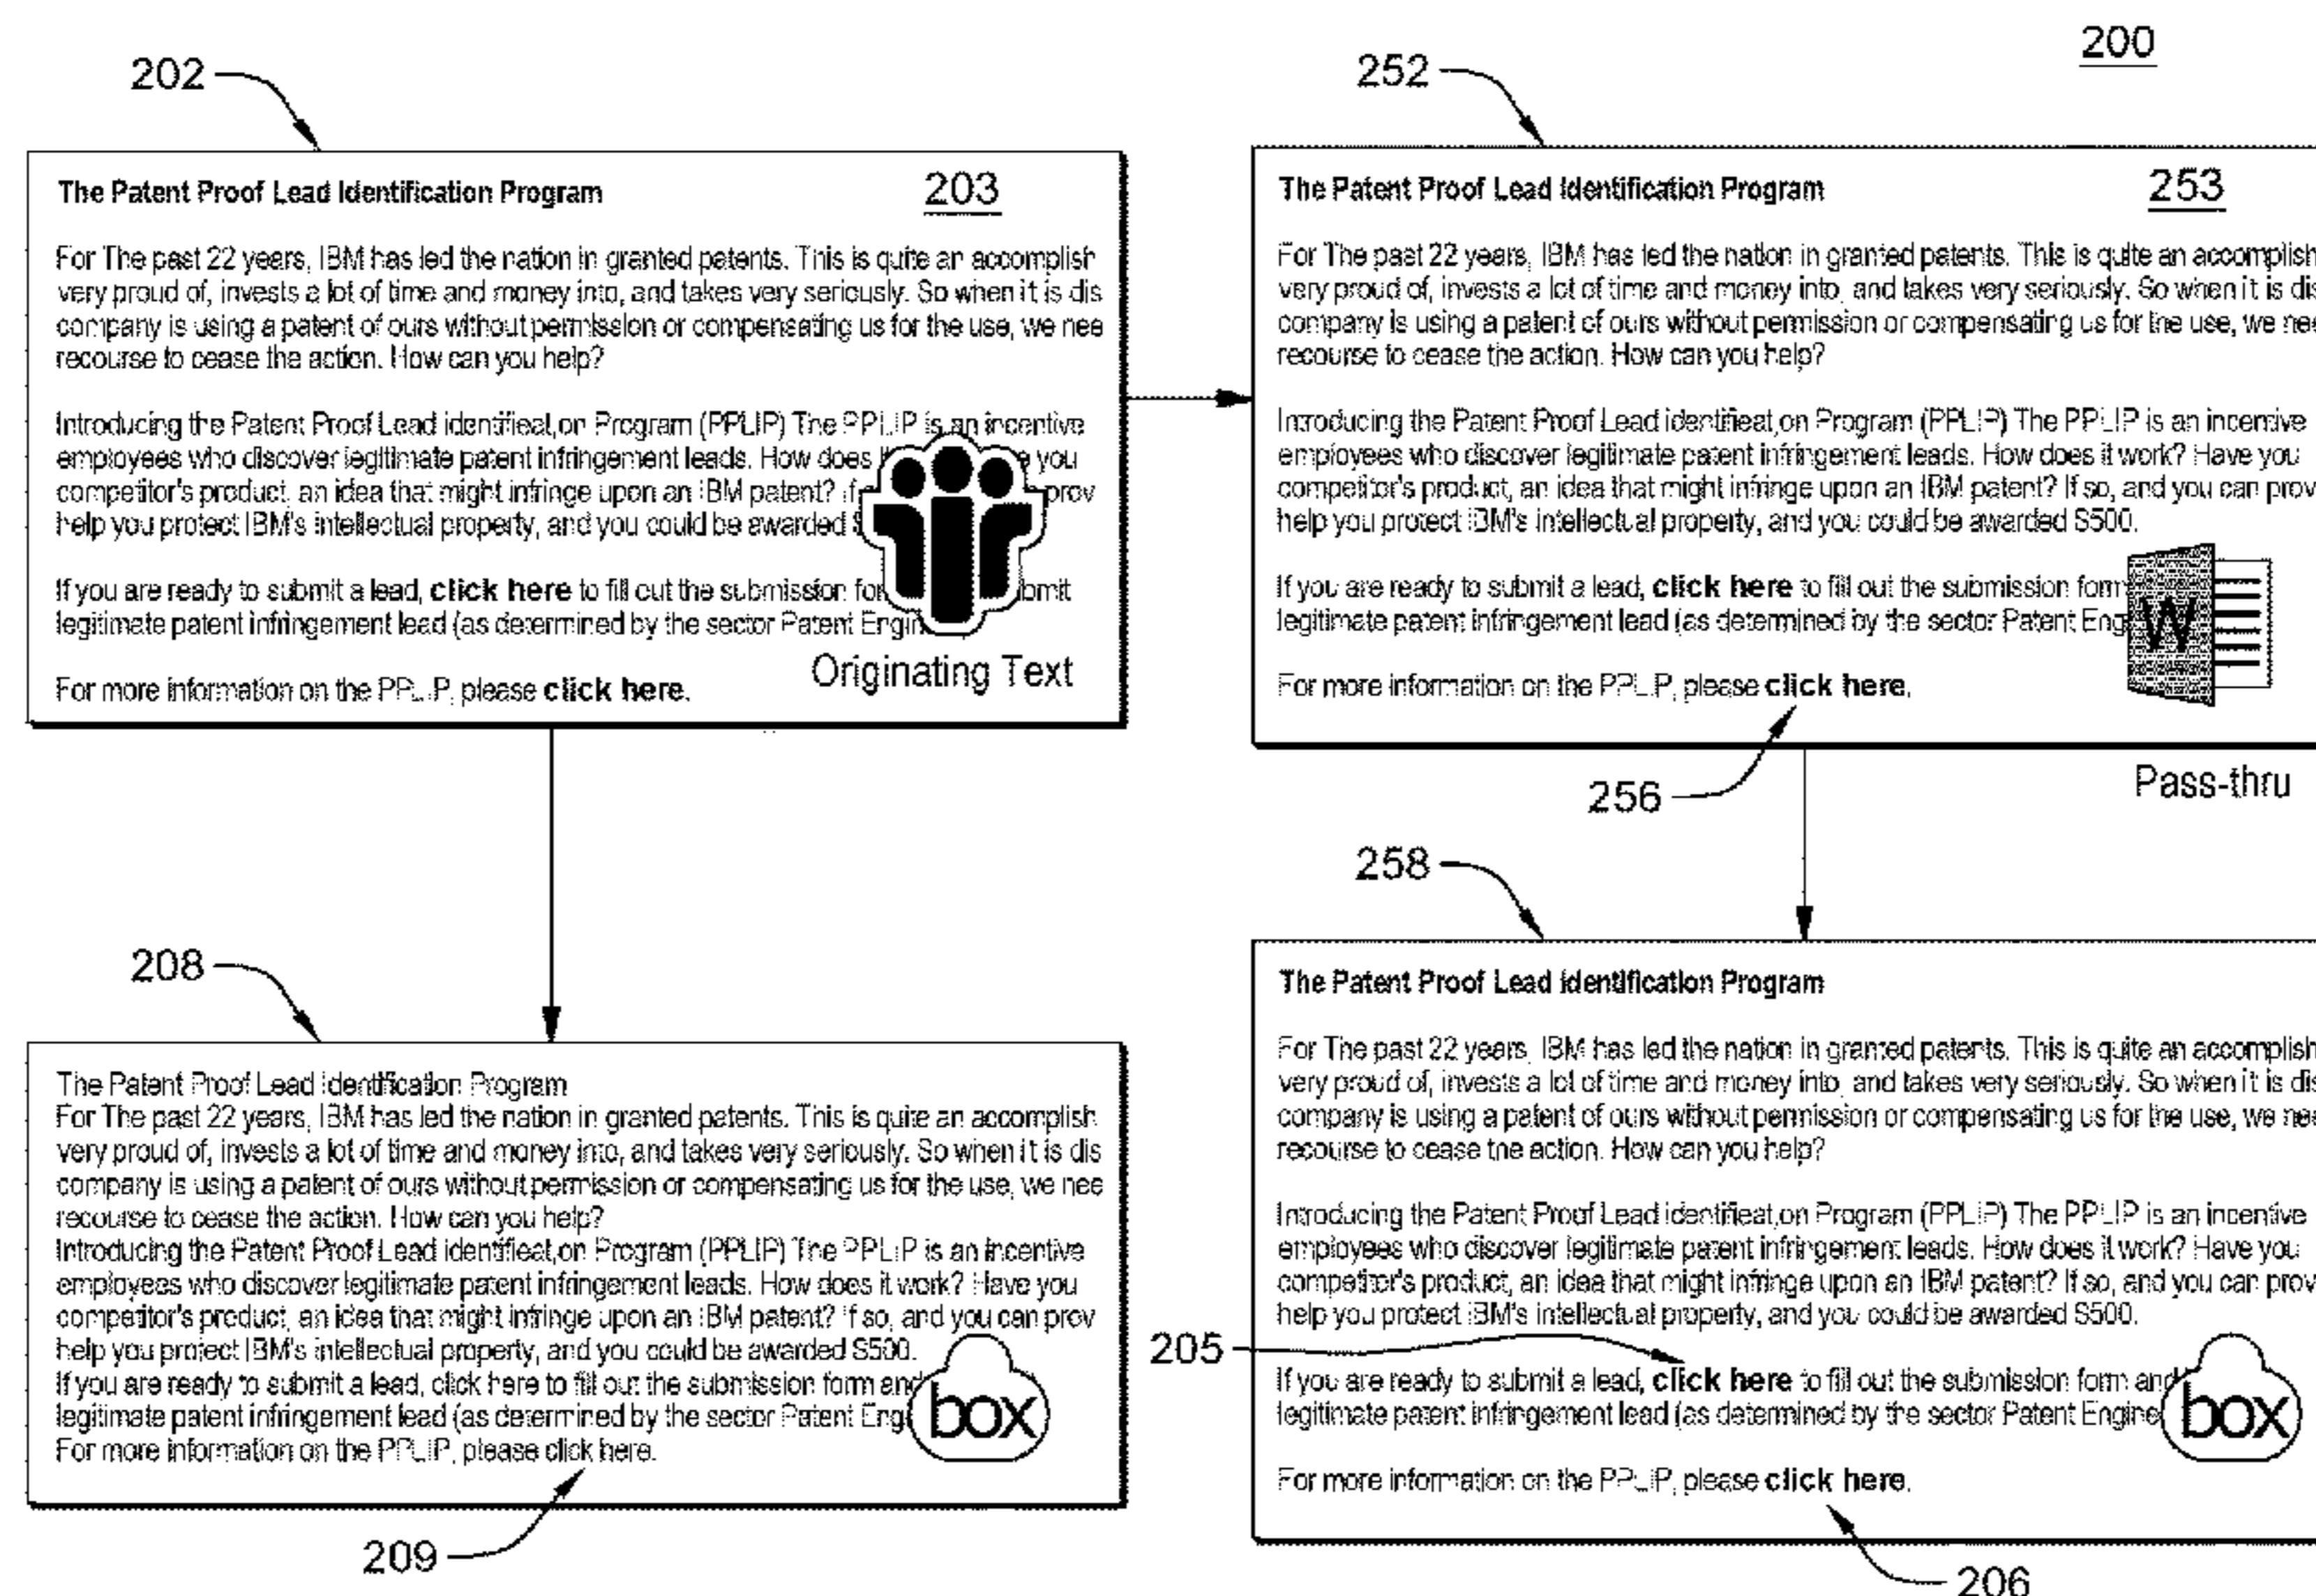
202

200

252

The Patent Proof Lead Identification Program

203

For The past 22 years, IBM has led the nation in granted patents. This is quite an accomplish very proud of, invests a lot of time and money into, and takes very seriously. So when it is dis company is using a patent of ours without permission or compensating us for the use, we nee recourse to cease the action. How can you help?

Introducing the Patent Proof Lead identifieat,on Program (PPLIP) The PPLIP is an incentive employees who discover legitimate patent infringement leads. How does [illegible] you competitor's product, an idea that might infringe upon an IBM patent? If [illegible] prov help you protect IBM's intellectual property, and you could be awarded $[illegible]

If you are ready to submit a lead, **click here** to fill out the submission for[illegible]bmit legitimate patent infringement lead (as determined by the sector Patent Engi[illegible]

Originating Text

For more information on the PPLIP, please **click here.**

The Patent Proof Lead Identification Program

253

For The past 22 years, IBM has led the nation in granted patents. This is quite an accomplish very proud of, invests a lot of time and money into, and takes very seriously. So when it is dis company is using a patent of ours without permission or compensating us for the use, we nee recourse to cease the action. How can you help?

Introducing the Patent Proof Lead identifieat,on Program (PPLIP) The PPLIP is an incentive employees who discover legitimate patent infringement leads. How does it work? Have you competitor's product, an idea that might infringe upon an IBM patent? If so, and you can prov help you protect IBM's intellectual property, and you could be awarded $500.

If you are ready to submit a lead, **click here** to fill out the submission form legitimate patent infringement lead (as determined by the sector Patent Eng

W

For more information on the PPLIP, please **click here.**

256

Pass-thru

258

208

The Patent Proof Lead Identification Program
For The past 22 years, IBM has led the nation in granted patents. This is quite an accomplish very proud of, invests a lot of time and money into, and takes very seriously. So when it is dis company is using a patent of ours without permission or compensating us for the use, we nee recourse to cease the action. How can you help?
Introducing the Patent Proof Lead identifieat,on Program (PPLIP) The PPLIP is an incentive employees who discover legitimate patent infringement leads. How does it work? Have you competitor's product, an idea that might infringe upon an IBM patent? If so, and you can prov help you protect IBM's intellectual property, and you could be awarded $500.
If you are ready to submit a lead, click here to fill out the submission form and legitimate patent infringement lead (as determined by the sector Patent Eng
For more information on the PPLIP, please click here.

box

209

The Patent Proof Lead Identification Program

For The past 22 years, IBM has led the nation in granted patents. This is quite an accomplish very proud of, invests a lot of time and money into, and takes very seriously. So when it is dis company is using a patent of ours without permission or compensating us for the use, we nee recourse to cease the action. How can you help?

Introducing the Patent Proof Lead identifieat,on Program (PPLIP) The PPLIP is an incentive employees who discover legitimate patent infringement leads. How does it work? Have you competitor's product, an idea that might infringe upon an IBM patent? If so, and you can prov help you protect IBM's intellectual property, and you could be awarded $500.

205

If you are ready to submit a lead, **click here** to fill out the submission form and legitimate patent infringement lead (as determined by the sector Patent Engine

box

For more information on the PPLIP, please **click here.**

206